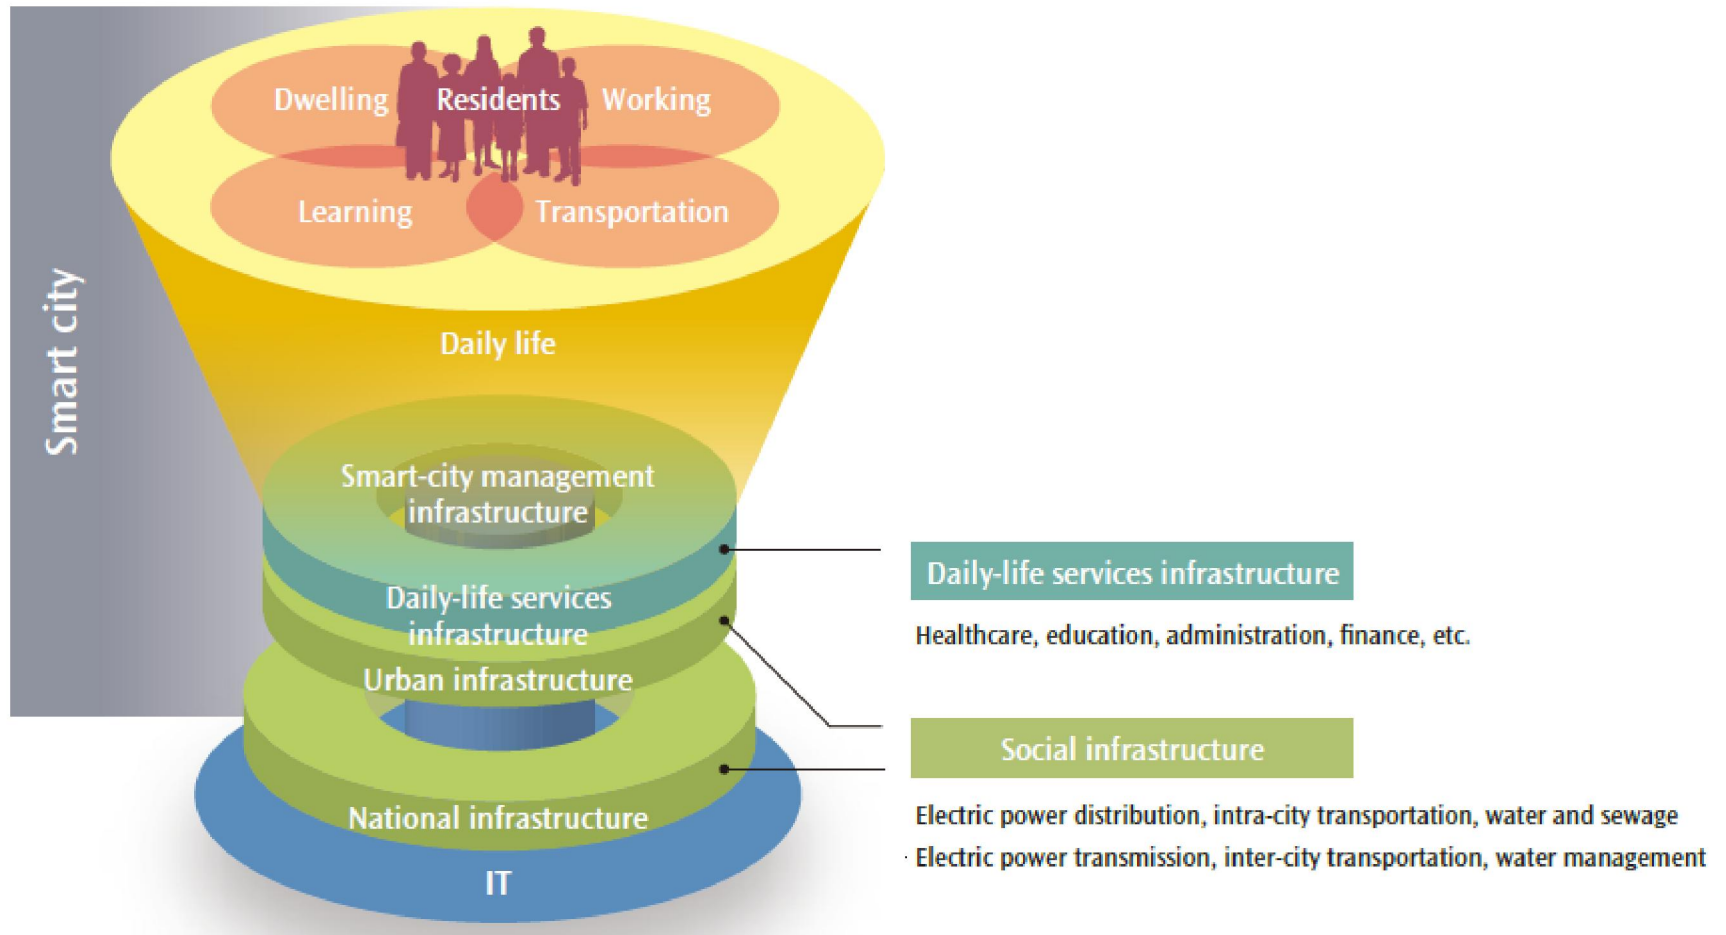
Smart city

Dwelling

Residents

Working

Learning

Transportation

Daily life

Smart-city management infrastructure

Daily-life services infrastructure

Urban infrastructure

National infrastructure

IT

Daily-life services infrastructure

Healthcare, education, administration, finance, etc.

Social infrastructure

Electric power distribution, intra-city transportation, water and sewage

Electric power transmission, inter-city transportation, water management